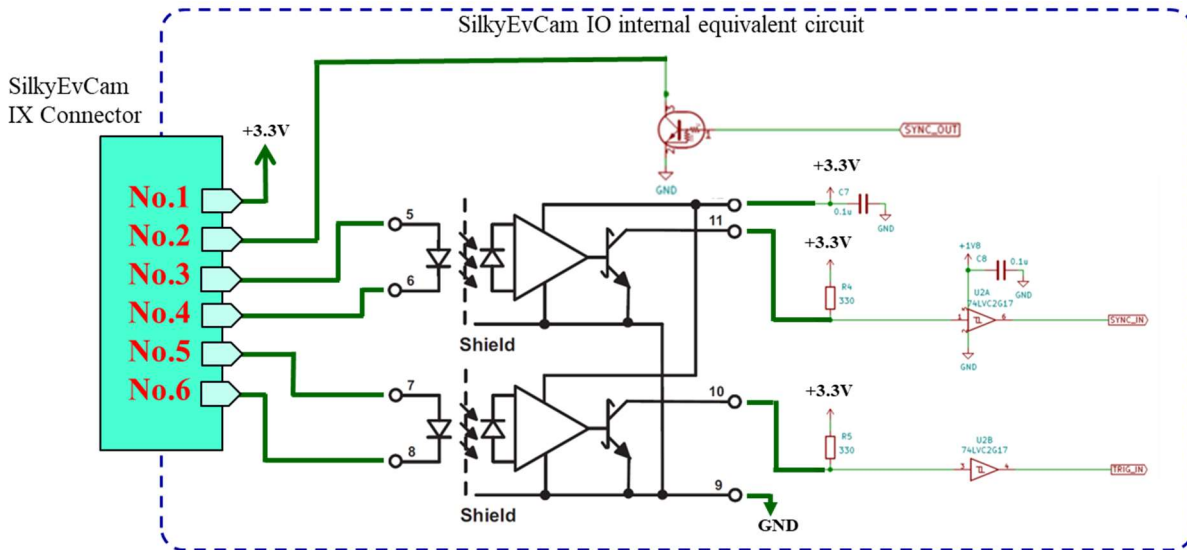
SilkyEvCam IO internal equivalent circuit

SilkyEvCam IX Connector

+3.3V

SYNC_OUT

GND

No.1
No.2
No.3
No.4
No.5
No.6

5
6
11
+3.3V
C7
0.1u
GND
+3.3V
+1V8
C8
0.1u
GND
R4
330
U2A
74LVC2G17
SYNC_IN
GND
Shield

7
8
10
9
+3.3V
R5
330
U2B
74LVC2G17
TRIG_IN
Shield
GND